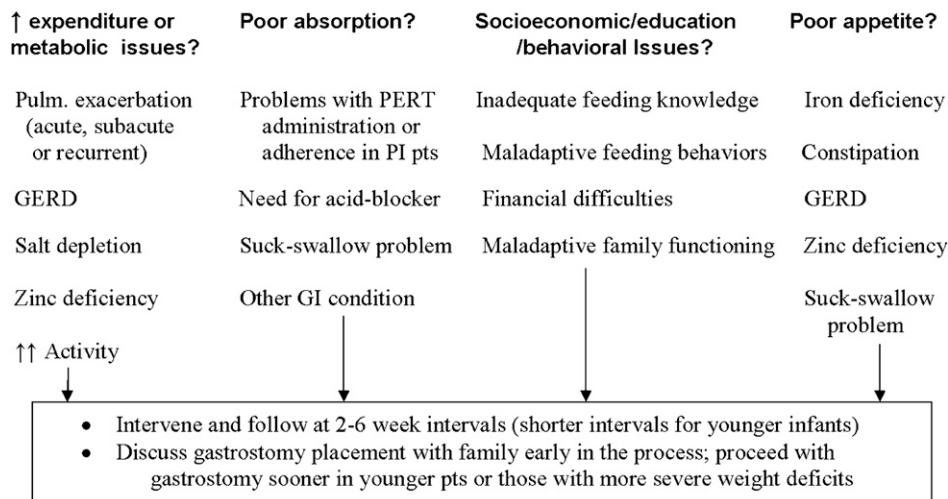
↑ expenditure or metabolic issues?

Pulm. exacerbation (acute, subacute or recurrent)

GERD

Salt depletion

Zinc deficiency

↑↑ Activity

Poor absorption?

Problems with PERT administration or adherence in PI pts

Need for acid-blocker

Suck-swallow problem

Other GI condition

Socioeconomic/education /behavioral Issues?

Inadequate feeding knowledge

Maladaptive feeding behaviors

Financial difficulties

Maladaptive family functioning

Poor appetite?

Iron deficiency

Constipation

GERD

Zinc deficiency

Suck-swallow problem

- Intervene and follow at 2-6 week intervals (shorter intervals for younger infants)
- Discuss gastrostomy placement with family early in the process; proceed with gastrostomy sooner in younger pts or those with more severe weight deficits